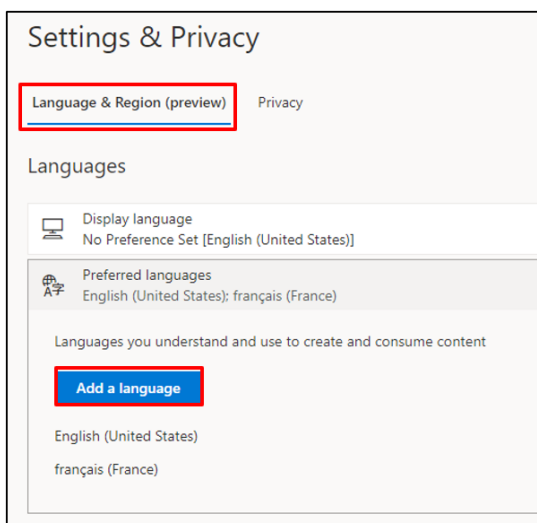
Settings & Privacy

Language & Region (preview)

Privacy

Languages

Display language
No Preference Set [English (United States)]

Preferred languages
English (United States); français (France)

Languages you understand and use to create and consume content

Add a language

English (United States)

français (France)